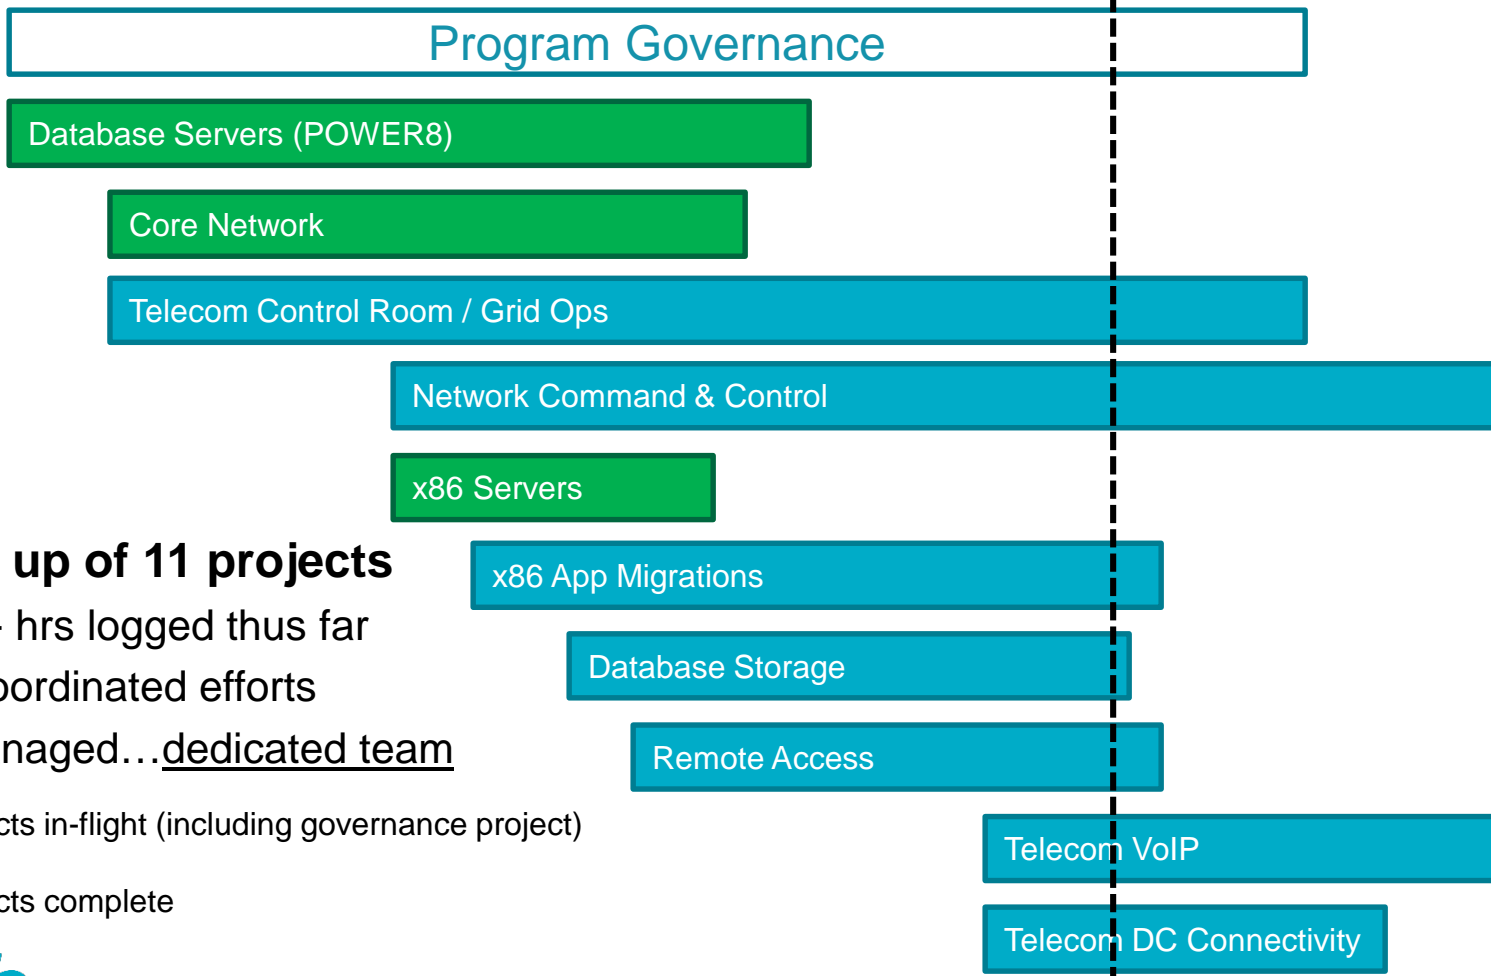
Program Governance

Database Servers (POWER8)

Core Network

Telecom Control Room / Grid Ops

Network Command & Control

x86 Servers

up of 11 projects

- hrs logged thus far

oordinated efforts

naged…dedicated team

x86 App Migrations

Database Storage

Remote Access

cts in-flight (including governance project)

cts complete

Telecom VoIP

Telecom DC Connectivity